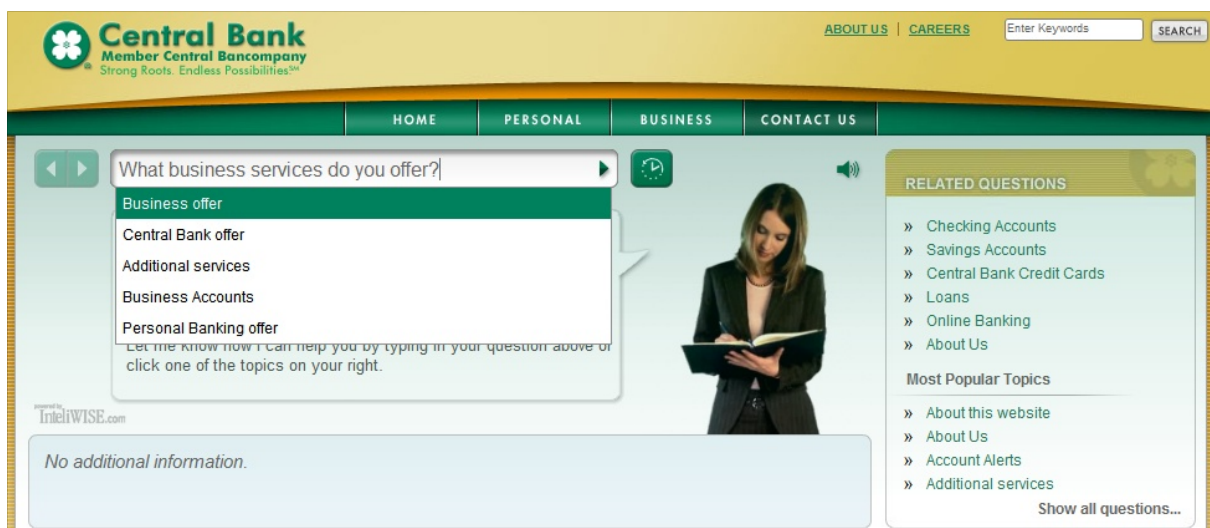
Central Bank
Member Central Bancompany
Strong Roots. Endless Possibilities℠

ABOUT US | CAREERS Enter Keywords SEARCH

HOME PERSONAL BUSINESS CONTACT US

What business services do you offer?

Business offer
Central Bank offer
Additional services
Business Accounts
Personal Banking offer

Let me know how I can help you by typing in your question above or click one of the topics on your right.

powered by InteliWISE.com

No additional information.

RELATED QUESTIONS

» Checking Accounts
» Savings Accounts
» Central Bank Credit Cards
» Loans
» Online Banking
» About Us

Most Popular Topics

» About this website
» About Us
» Account Alerts
» Additional services

Show all questions...